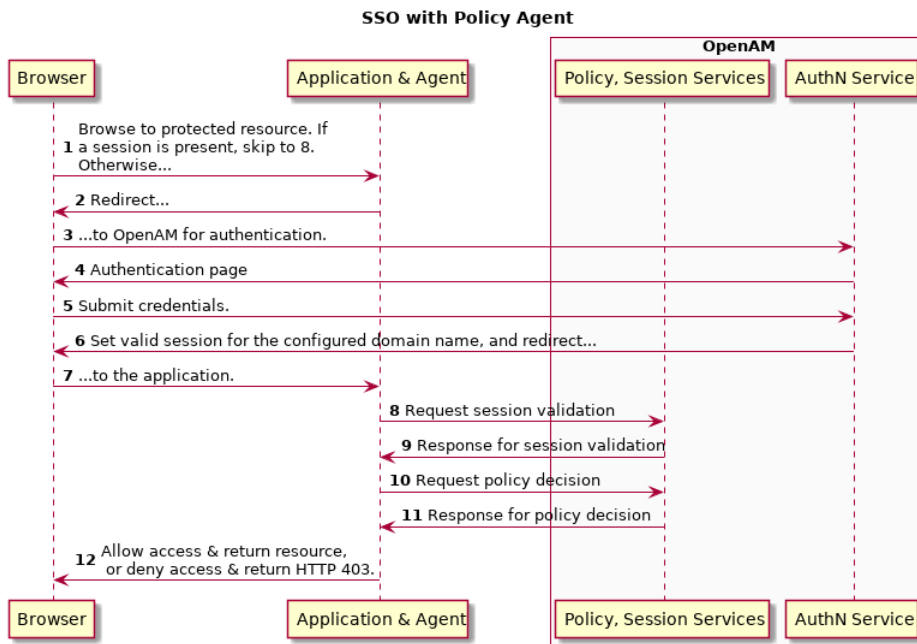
SSO with Policy Agent

OpenAM

Browser

Application & Agent

Policy, Session Services

AuthN Service

1 Browse to protected resource. If a session is present, skip to 8. Otherwise...

2 Redirect...

3 ...to OpenAM for authentication.

4 Authentication page

5 Submit credentials.

6 Set valid session for the configured domain name, and redirect...

7 ...to the application.

8 Request session validation

9 Response for session validation

10 Request policy decision

11 Response for policy decision

12 Allow access & return resource, or deny access & return HTTP 403.

Browser

Application & Agent

Policy, Session Services

AuthN Service